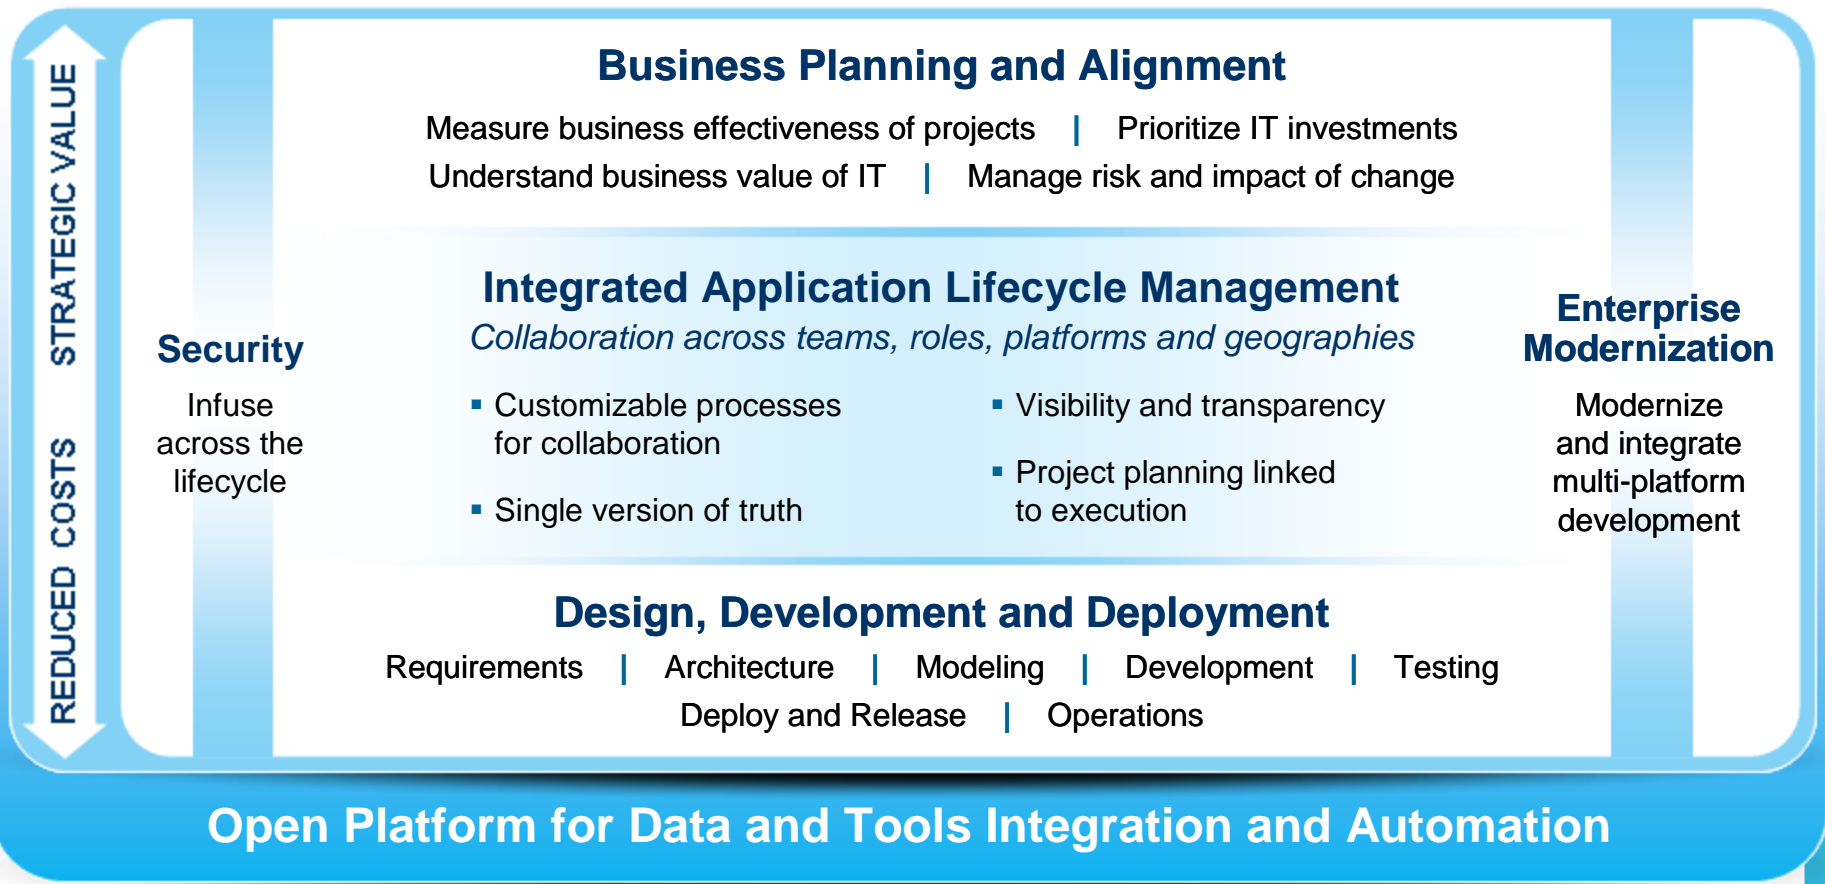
STRATEGIC VALUE

REDUCED COSTS

Business Planning and Alignment

Measure business effectiveness of projects | Prioritize IT investments

Understand business value of IT | Manage risk and impact of change

Security

Infuse across the lifecycle

Integrated Application Lifecycle Management

Collaboration across teams, roles, platforms and geographies

▪ Customizable processes for collaboration

▪ Single version of truth

▪ Visibility and transparency

▪ Project planning linked to execution

Enterprise Modernization

Modernize and integrate multi-platform development

Design, Development and Deployment

Requirements | Architecture | Modeling | Development | Testing

Deploy and Release | Operations

Open Platform for Data and Tools Integration and Automation